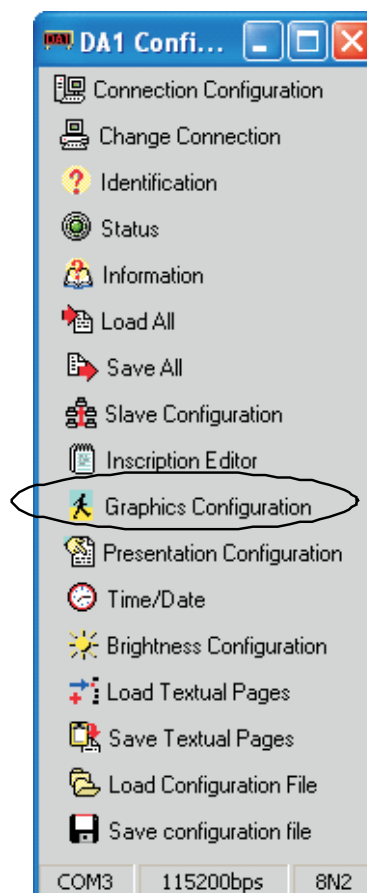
DA1 Confi...

Connection Configuration

Change Connection

Identification

Status

Information

Load All

Save All

Slave Configuration

Inscription Editor

Graphics Configuration

Presentation Configuration

Time/Date

Brightness Configuration

Load Textual Pages

Save Textual Pages

Load Configuration File

Save configuration file

| COM3 | 115200bps | 8N2 |
|---|---|---|